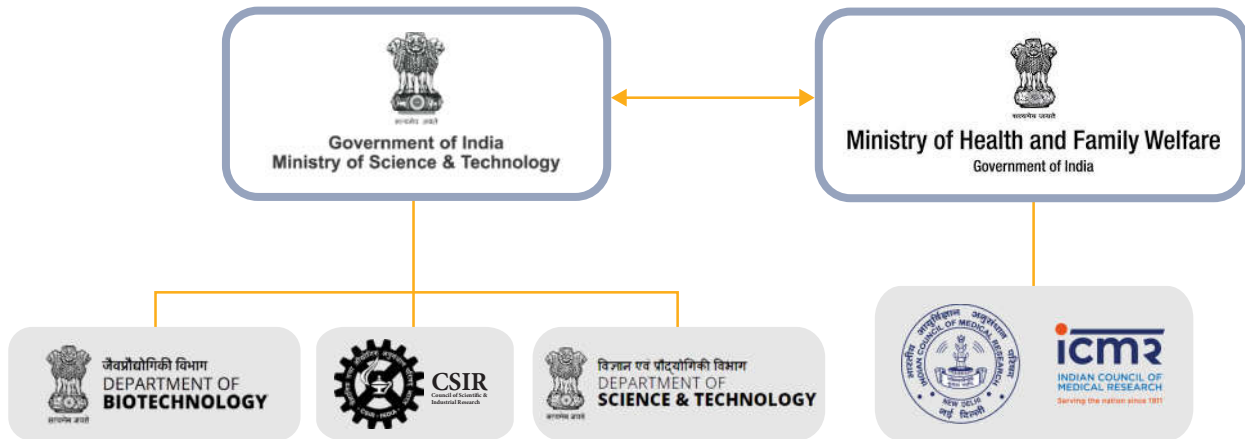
सत्यमेव जयते
Government of India
Ministry of Science & Technology

सत्यमेव जयते
Ministry of Health and Family Welfare
Government of India

सत्यमेव जयते
जैवप्रौद्योगिकी विभाग
DEPARTMENT OF
BIOTECHNOLOGY

CSIR
Council of Scientific & Industrial Research

सत्यमेव जयते
विज्ञान एवं प्रौद्योगिकी विभाग
DEPARTMENT OF
SCIENCE & TECHNOLOGY

भारतीय आयुर्विज्ञान अनुसंधान परिषद
INDIAN COUNCIL OF MEDICAL RESEARCH
NEW DELHI
नई दिल्ली

icmr
INDIAN COUNCIL OF
MEDICAL RESEARCH
Serving the nation since 1911